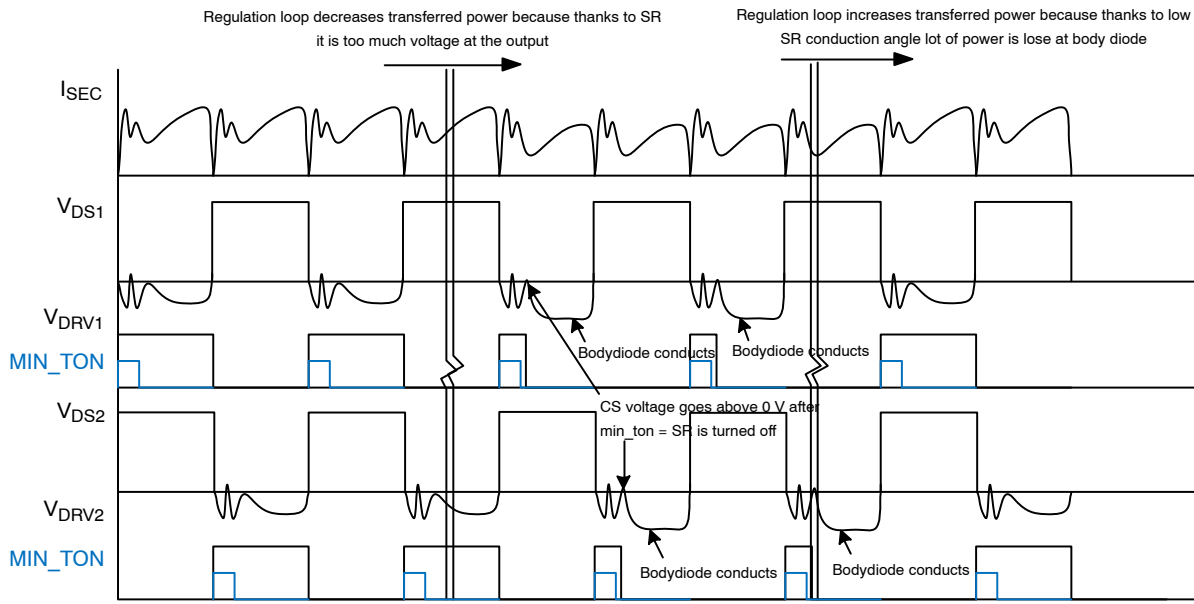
Regulation loop decreases transferred power because thanks to SR it is too much voltage at the output

Regulation loop increases transferred power because thanks to low SR conduction angle lot of power is lose at body diode

$I_{SEC}$

$V_{DS1}$

$V_{DRV1}$

MIN_TON

Bodydiode conducts

Bodydiode conducts

$V_{DS2}$

CS voltage goes above 0 V after min_ton = SR is turned off

$V_{DRV2}$

MIN_TON

Bodydiode conducts

Bodydiode conducts